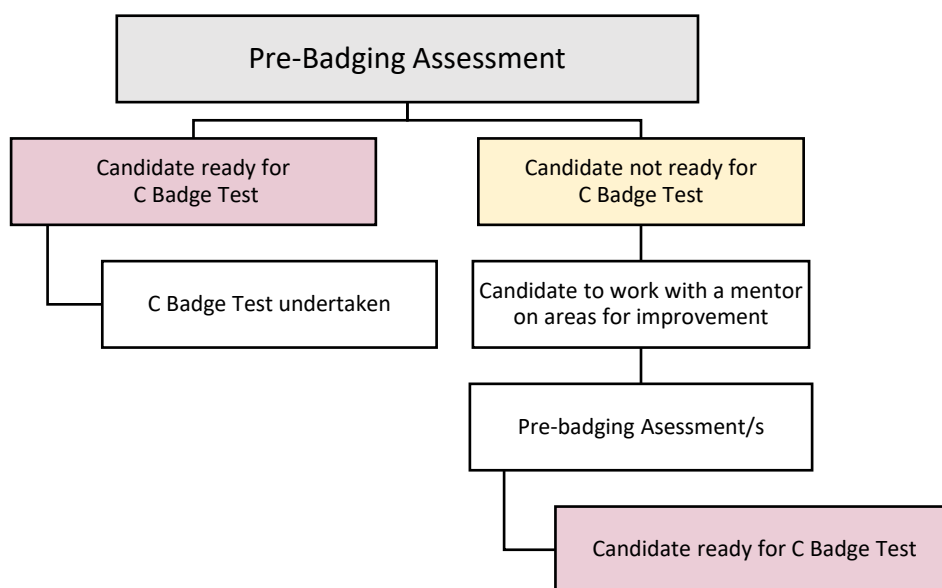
Pre-Badging Assessment

Candidate ready for C Badge Test

Candidate not ready for C Badge Test

C Badge Test undertaken

Candidate to work with a mentor on areas for improvement

Pre-badging Asessment/s

Candidate ready for C Badge Test